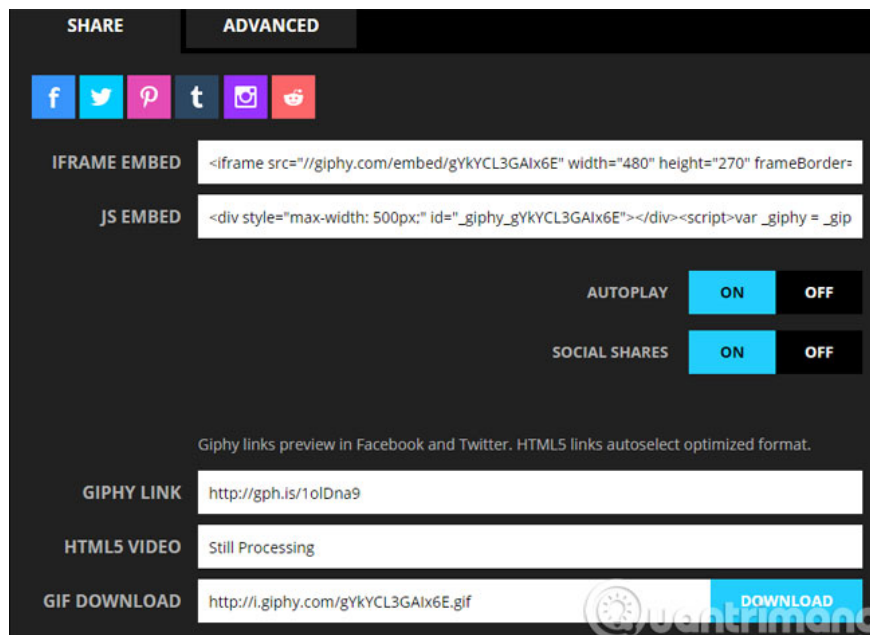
SHARE ADVANCED

f t p t

IFRAME EMBED <iframe src="//giphy.com/embed/gYkYCL3GAIx6E" width="480" height="270" frameBorder=

JS EMBED <div style="max-width: 500px;" id="_giphy_gYkYCL3GAIx6E"></div><script>var _giphy = _gip

AUTOPLAY ON OFF

SOCIAL SHARES ON OFF

Giphy links preview in Facebook and Twitter. HTML5 links autoselect optimized format.

GIPHY LINK http://gph.is/1olDna9

HTML5 VIDEO Still Processing

GIF DOWNLOAD http://i.giphy.com/gYkYCL3GAIx6E.gif DOWNLOAD

uantrimang